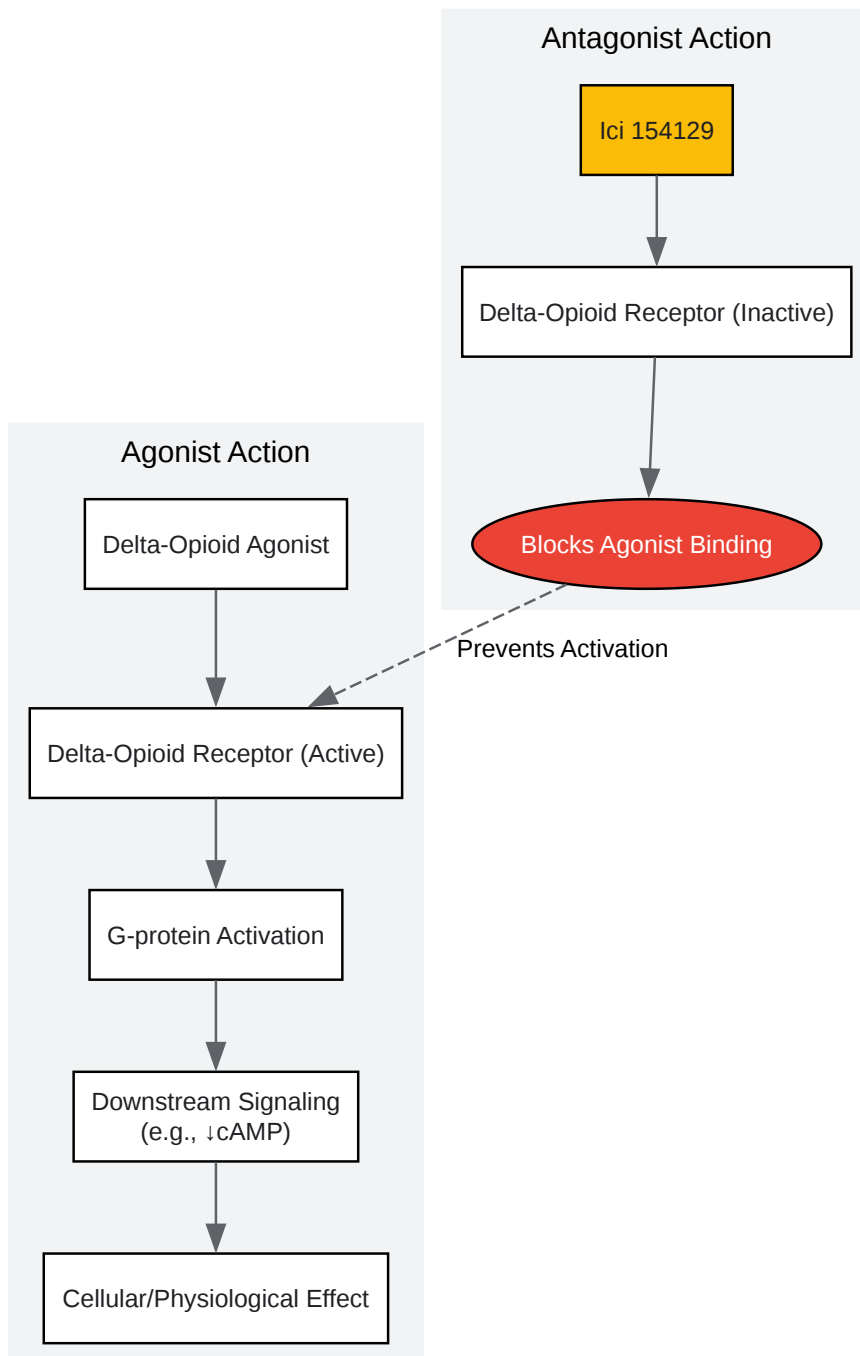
Antagonist Action

Ici 154129

Delta-Opioid Receptor (Inactive)

Blocks Agonist Binding

Agonist Action

Delta-Opioid Agonist

Prevents Activation

Delta-Opioid Receptor (Active)

G-protein Activation

Downstream Signaling (e.g., ↓cAMP)

Cellular/Physiological Effect